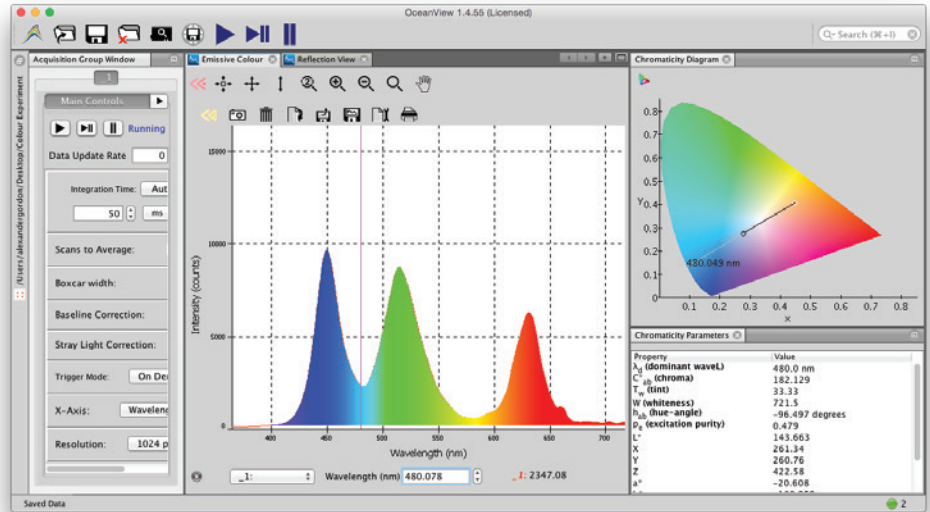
OceanView 1.4.55 (Licensed)

Search (⌘+I)

Acquisition Group Window

1

Main Controls

Running

Data Update Rate 0

Integration Time: Aut

50 ms

Scans to Average:

Boxcar width:

Baseline Correction:

Stray Light Correction:

Trigger Mode: On Der

X-Axis: Wavelen

Resolution: 1024 p

/Users/alexandergordon/Desktop/Colour Experiment

Emissive Colour

Reflection View

15000

10000

5000

0

Intensity (counts)

400 450 500 550 600 650 700

Wavelength (nm)

_1: Wavelength (nm) 480.078 _1: 2347.08

Chromaticity Diagram

0.8 0.7 0.6 0.5 0.4 0.3 0.2 0.1

Y

480.049 nm

0.1 0.2 0.3 0.4 0.5 0.6 0.7 0.8

x

Chromaticity Parameters

| Property | Value |
|---|---|
| $\lambda_d$ (dominant waveL) | 480.0 nm |
| $C^*_{ab}$ (chroma) | 182.129 |
| $T_w$ (tint) | 33.33 |
| W (whiteness) | 721.5 |
| $h_{ab}$ (hue-angle) | -96.497 degrees |
| $p_e$ (excitation purity) | 0.479 |
| L* | 143.663 |
| X | 261.34 |
| Y | 260.76 |
| Z | 422.58 |
| a* | -20.608 |

Saved Data

2